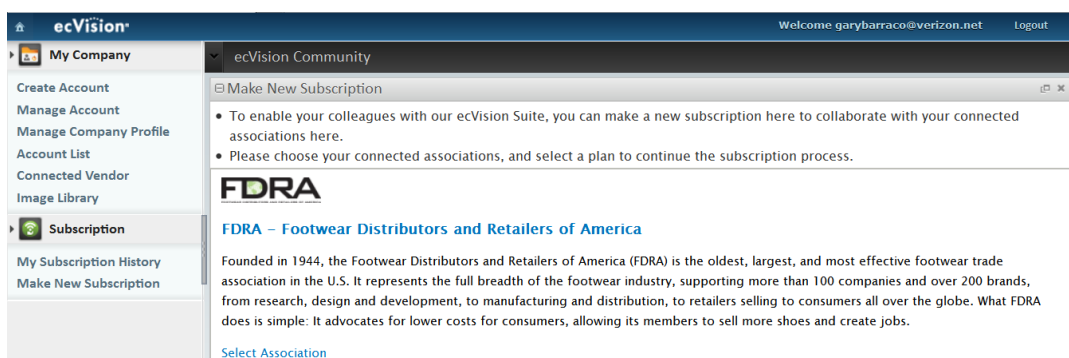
ecVision

Welcome garybarraco@verizon.net Logout

My Company

Create Account
Manage Account
Manage Company Profile
Account List
Connected Vendor
Image Library

Subscription

My Subscription History
Make New Subscription

ecVision Community

Make New Subscription

• To enable your colleagues with our ecVision Suite, you can make a new subscription here to collaborate with your connected associations here.
• Please choose your connected associations, and select a plan to continue the subscription process.

FDRA

FDRA - Footwear Distributors and Retailers of America

Founded in 1944, the Footwear Distributors and Retailers of America (FDRA) is the oldest, largest, and most effective footwear trade association in the U.S. It represents the full breadth of the footwear industry, supporting more than 100 companies and over 200 brands, from research, design and development, to manufacturing and distribution, to retailers selling to consumers all over the globe. What FDRA does is simple: It advocates for lower costs for consumers, allowing its members to sell more shoes and create jobs.

Select Association